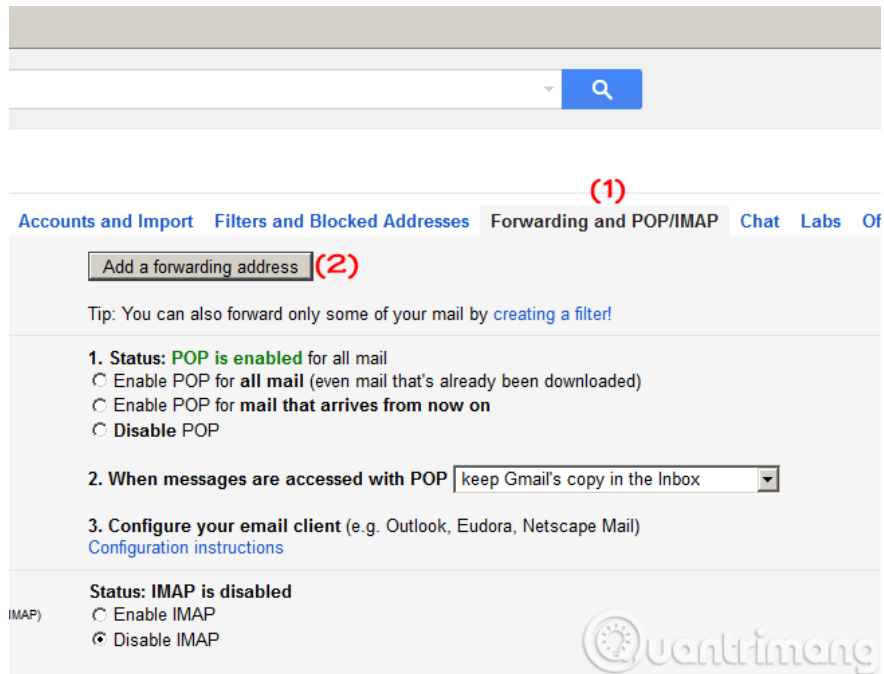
(1)

Accounts and Import  Filters and Blocked Addresses  Forwarding and POP/IMAP  Chat  Labs  Of

Add a forwarding address (2)

Tip: You can also forward only some of your mail by creating a filter!

1. Status: POP is enabled for all mail
Enable POP for all mail (even mail that's already been downloaded)
Enable POP for mail that arrives from now on
Disable POP

2. When messages are accessed with POP keep Gmail's copy in the Inbox

3. Configure your email client (e.g. Outlook, Eudora, Netscape Mail)
Configuration instructions

IMAP)
Status: IMAP is disabled
Enable IMAP
Disable IMAP

Quantrimang